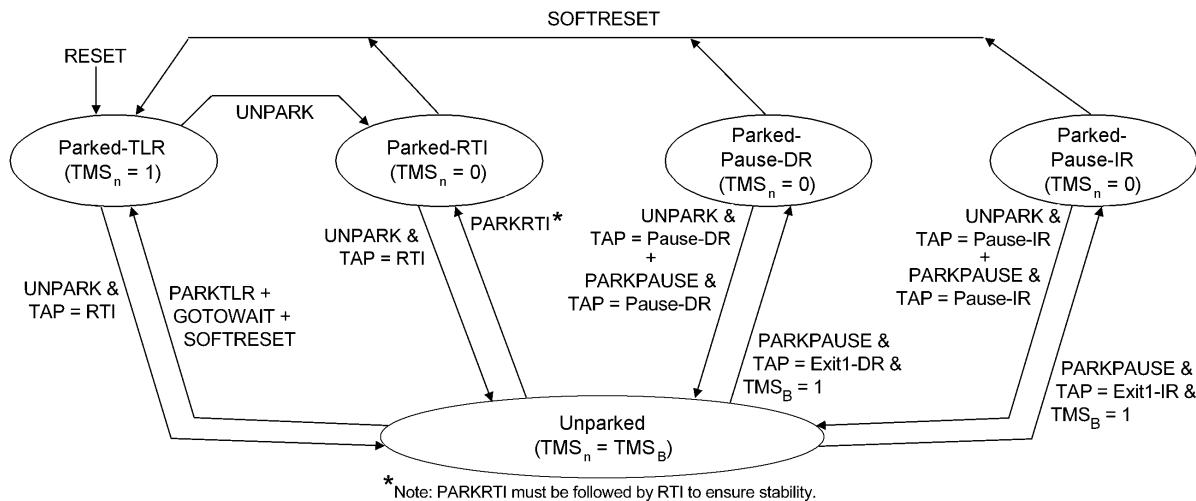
SOFTRESET

RESET

UNPARK

Parked-TLR ($TMS_n$ = 1)

Parked-RTI ($TMS_n$ = 0)

Parked-Pause-DR ($TMS_n$ = 0)

Parked-Pause-IR ($TMS_n$ = 0)

PARKRTI*

UNPARK & TAP = RTI

UNPARK & TAP = Pause-DR + PARKPAUSE & TAP = Pause-DR

UNPARK & TAP = Pause-IR + PARKPAUSE & TAP = Pause-IR

UNPARK & TAP = RTI

PARKTLR + GOTOWAIT + SOFTRESET

PARKPAUSE & TAP = Exit1-DR & $TMS_B$ = 1

PARKPAUSE & TAP = Exit1-IR & $TMS_B$ = 1

Unparked ($TMS_n$ = $TMS_B$)

*Note: PARKRTI must be followed by RTI to ensure stability.